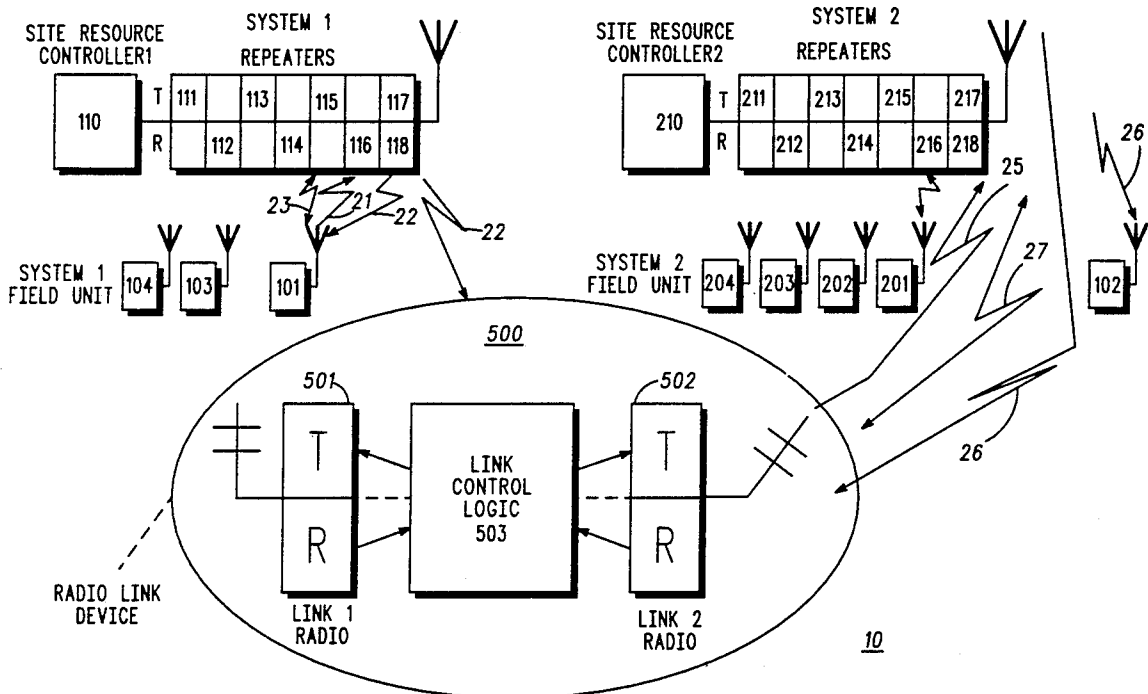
SITE RESOURCE CONTROLLER1

SYSTEM 1 REPEATERS

110

T
R

| 111 | | 113 | | 115 | | 117 |
|---|---|---|---|---|---|---|
| | 112 | | 114 | | 116 | 118 |

23
21
22
22

SYSTEM 1 FIELD UNIT

104
103
101

SITE RESOURCE CONTROLLER2

SYSTEM 2 REPEATERS

210

T
R

| 211 | | 213 | | 215 | | 217 |
|---|---|---|---|---|---|---|
| | 212 | | 214 | | 216 | 218 |

25
26
27

SYSTEM 2 FIELD UNIT

204
203
202
201
102

500

501
502

T
R

LINK CONTROL LOGIC 503

T
R

26

RADIO LINK DEVICE

LINK 1 RADIO

LINK 2 RADIO

10